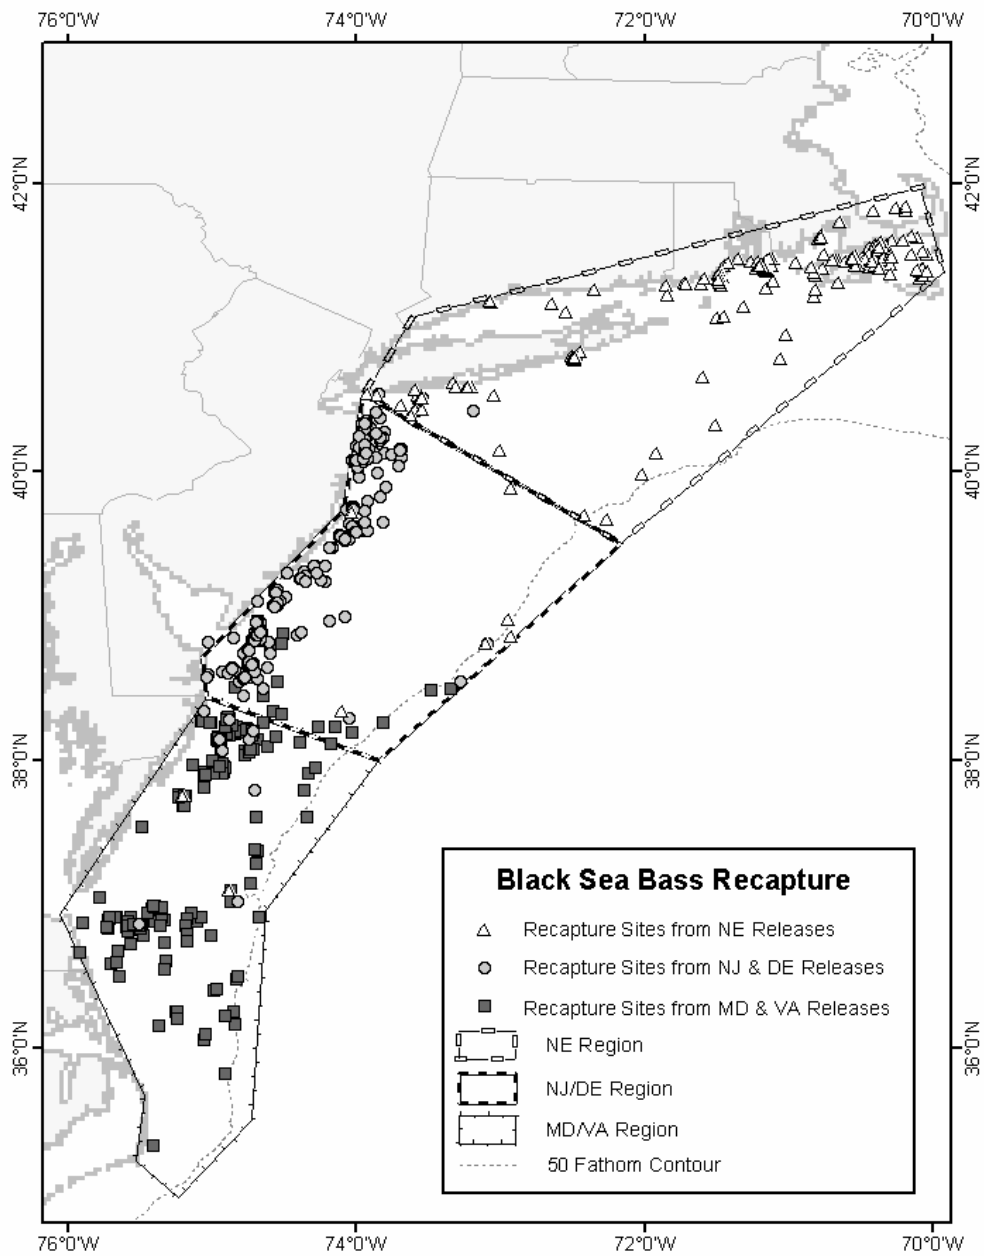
76°0'W 74°0'W 72°0'W 70°0'W

42°0'N 42°0'N

40°0'N 40°0'N

38°0'N 38°0'N

36°0'N 36°0'N

Black Sea Bass Recapture

Recapture Sites from NE Releases

Recapture Sites from NJ & DE Releases

Recapture Sites from MD & VA Releases

NE Region

NJ/DE Region

MD/VA Region

50 Fathom Contour

76°0'W 74°0'W 72°0'W 70°0'W